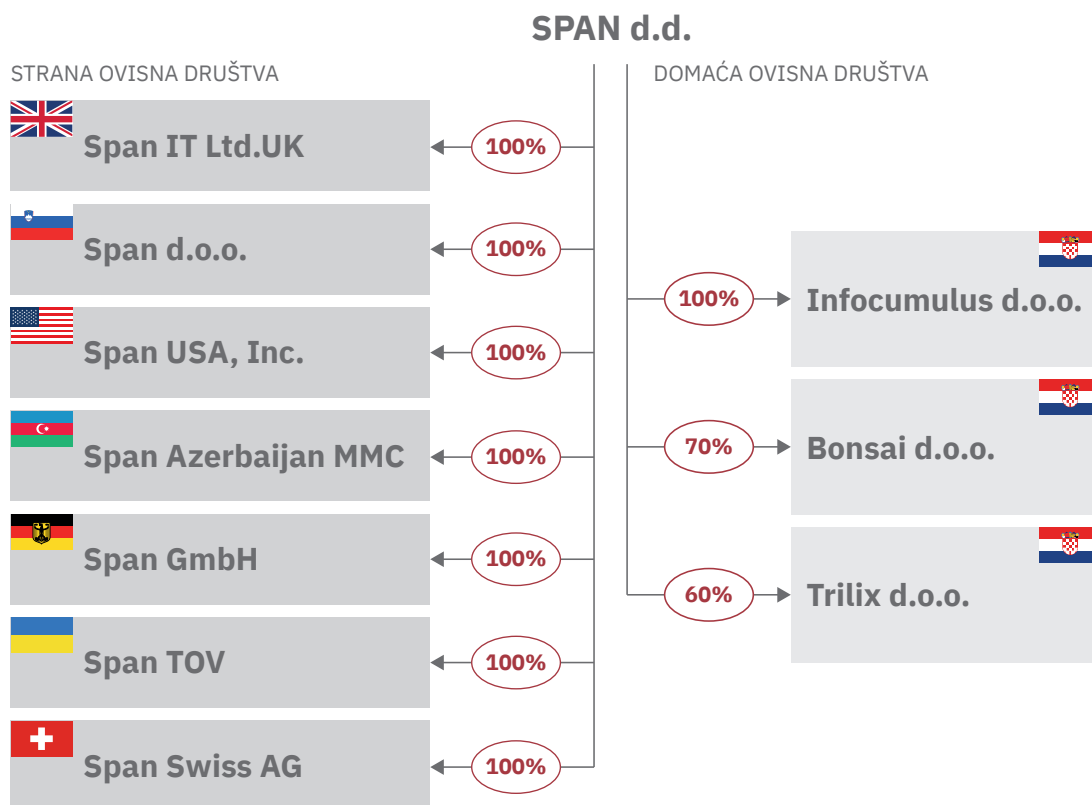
SPAN d.d.

STRANA OVISNA DRUŠTVA

100% Span IT Ltd.UK

100% Span d.o.o.

100% Span USA, Inc.

100% Span Azerbaijan MMC

100% Span GmbH

100% Span TOV

100% Span Swiss AG

DOMAĆA OVISNA DRUŠTVA

100% Infocumulus d.o.o.

70% Bonsai d.o.o.

60% Trilix d.o.o.